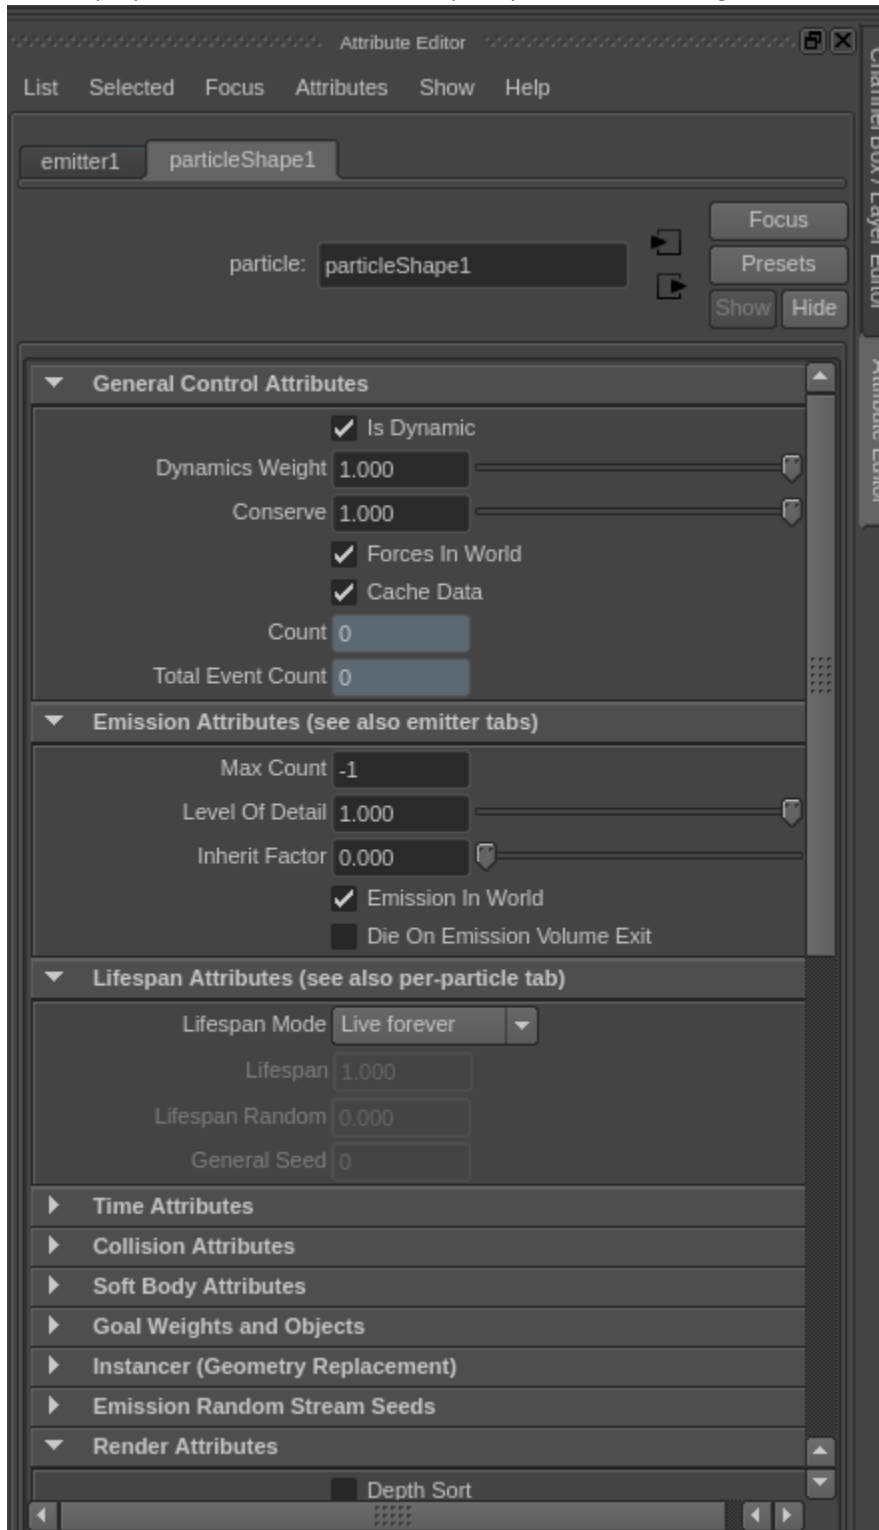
Attribute Editor

List Selected Focus Attributes Show Help

emitter1 particleShape1

particle: particleShape1

Focus
Presets
Show Hide

General Control Attributes

Is Dynamic
Dynamics Weight 1.000
Conserve 1.000
Forces In World
Cache Data
Count 0
Total Event Count 0

Emission Attributes (see also emitter tabs)

Max Count -1
Level Of Detail 1.000
Inherit Factor 0.000
Emission In World
Die On Emission Volume Exit

Lifespan Attributes (see also per-particle tab)

Lifespan Mode Live forever
Lifespan 1.000
Lifespan Random 0.000
General Seed 0

Time Attributes
Collision Attributes
Soft Body Attributes
Goal Weights and Objects
Instancer (Geometry Replacement)
Emission Random Stream Seeds
Render Attributes

Depth Sort

Channel Box / Layer Editor
Attribute Editor